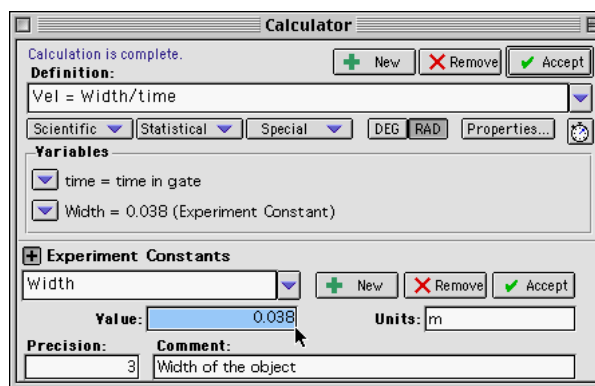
Calculator

Calculation is complete.
Definition:

New
Remove
Accept

Vel = Width/time

Scientific
Statistical
Special
DEG
RAD
Properties...

Variables

time = time in gate

Width = 0.038 (Experiment Constant)

Experiment Constants

Width

New
Remove
Accept

Value: 0.038

Units: m

Precision: 3

Comment: Width of the object